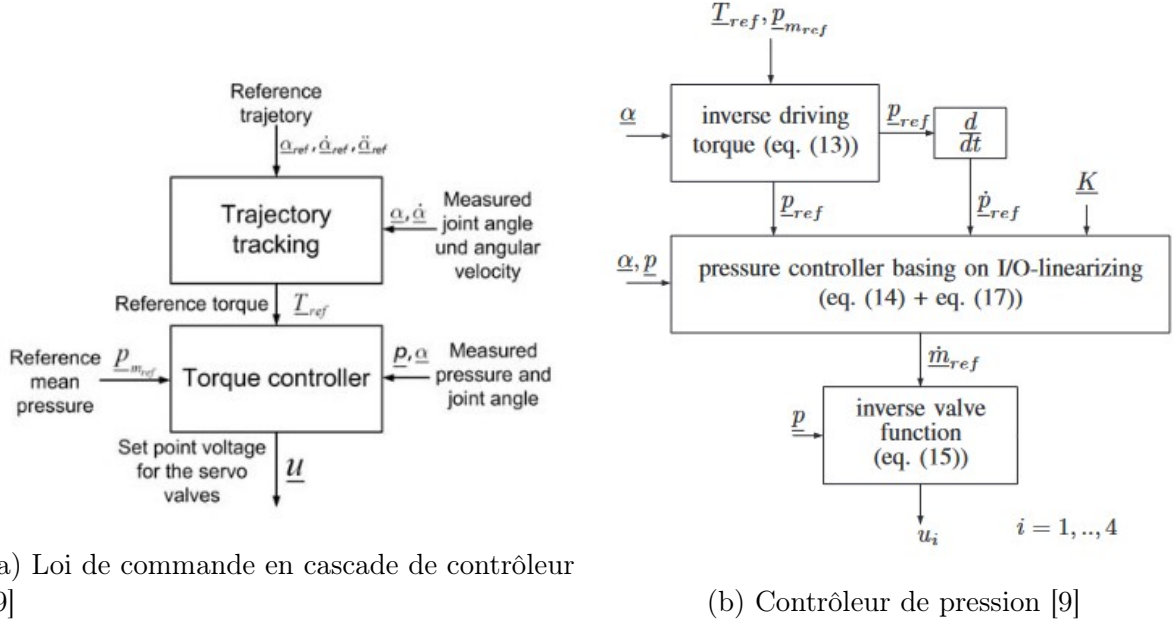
Reference trajetory

$\underline{\alpha}_{ref}, \dot{\underline{\alpha}}_{ref}, \ddot{\underline{\alpha}}_{ref}$

Trajectory tracking

$\underline{\alpha}, \dot{\underline{\alpha}}$

Measured joint angle und angular velocity

Reference torque $\underline{T}_{ref}$

Reference mean pressure $\underline{p}_{m_{ref}}$

Torque controller

$\underline{p}, \underline{\alpha}$

Measured pressure and joint angle

Set point voltage for the servo valves

$\underline{u}$

a) Loi de commande en cascade de contrôleur 9]

$\underline{T}_{ref}, \underline{p}_{m_{ref}}$

$\underline{\alpha}$

inverse driving torque (eq. (13))

$\underline{p}_{ref}$

$\frac{d}{dt}$

$\underline{p}_{ref}$

$\dot{\underline{p}}_{ref}$

$\underline{K}$

$\underline{\alpha}, \underline{p}$

pressure controller basing on I/O-linearizing (eq. (14) + eq. (17))

$\dot{\underline{m}}_{ref}$

$\underline{p}$

inverse valve function (eq. (15))

$u_i$

$i = 1, .., 4$

(b) Contrôleur de pression [9]